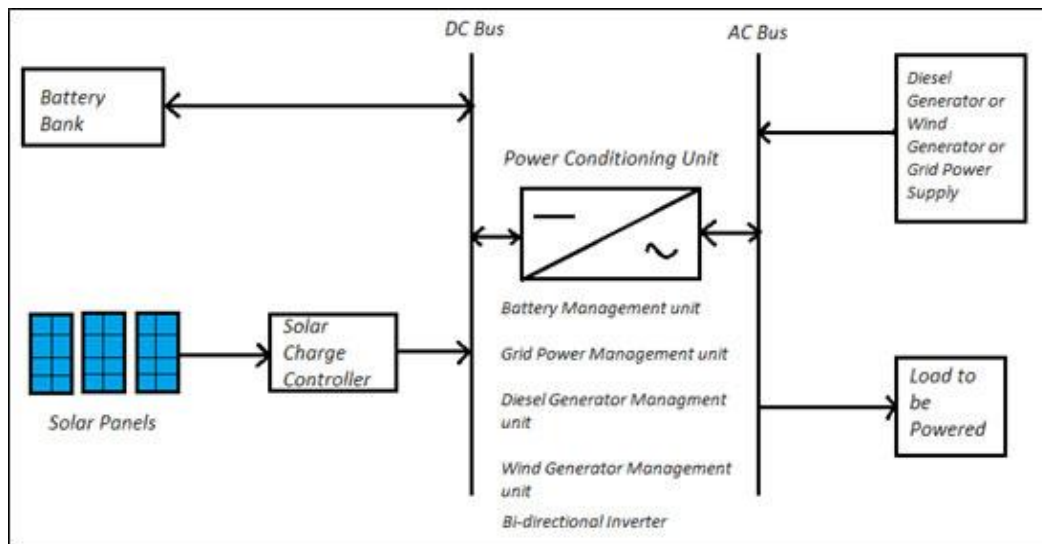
DC Bus

AC Bus

Battery Bank

Diesel Generator or Wind Generator or Grid Power Supply

Power Conditioning Unit

Battery Management unit

Grid Power Management unit

Diesel Generator Managment unit

Wind Generator Management unit

Bi-directional Inverter

Solar Charge Controller

Solar Panels

Load to be Powered